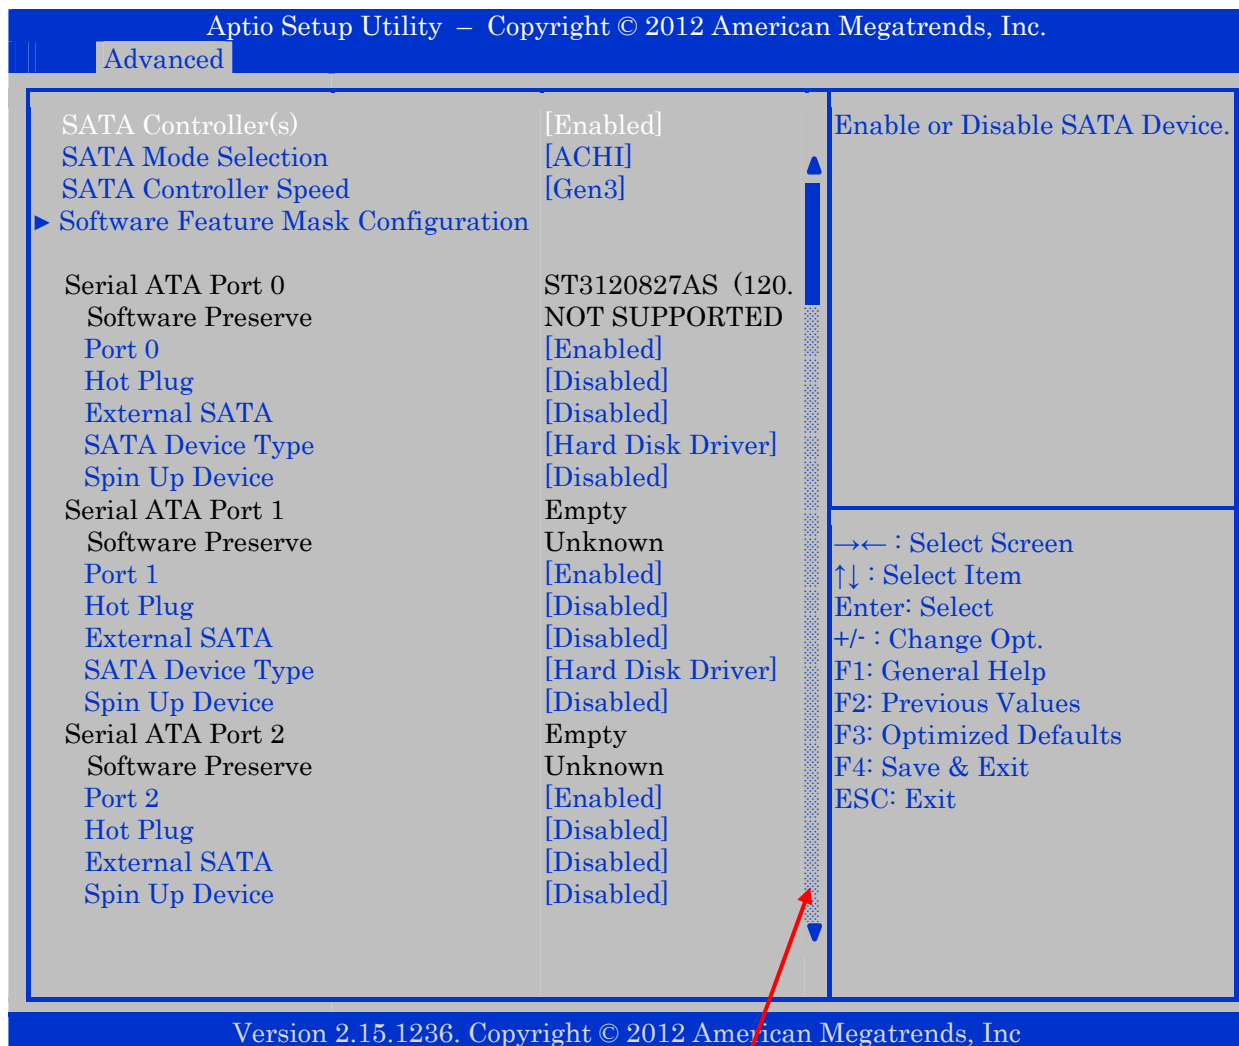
Aptio Setup Utility – Copyright © 2012 American Megatrends, Inc.
Advanced

| | |
|---|---|
| SATA Controller(s) | [Enabled] |
| SATA Mode Selection | [ACHI] |
| SATA Controller Speed | [Gen3] |
| ▸ Software Feature Mask Configuration | |
| Serial ATA Port 0 | ST3120827AS (120. |
| Software Preserve | NOT SUPPORTED |
| Port 0 | [Enabled] |
| Hot Plug | [Disabled] |
| External SATA | [Disabled] |
| SATA Device Type | [Hard Disk Driver] |
| Spin Up Device | [Disabled] |
| Serial ATA Port 1 | Empty |
| Software Preserve | Unknown |
| Port 1 | [Enabled] |
| Hot Plug | [Disabled] |
| External SATA | [Disabled] |
| SATA Device Type | [Hard Disk Driver] |
| Spin Up Device | [Disabled] |
| Serial ATA Port 2 | Empty |
| Software Preserve | Unknown |
| Port 2 | [Enabled] |
| Hot Plug | [Disabled] |
| External SATA | [Disabled] |
| Spin Up Device | [Disabled] |

Enable or Disable SATA Device.

→←: Select Screen
↑↓: Select Item
Enter: Select
+/- : Change Opt.
F1: General Help
F2: Previous Values
F3: Optimized Defaults
F4: Save & Exit
ESC: Exit

Version 2.15.1236. Copyright © 2012 American Megatrends, Inc